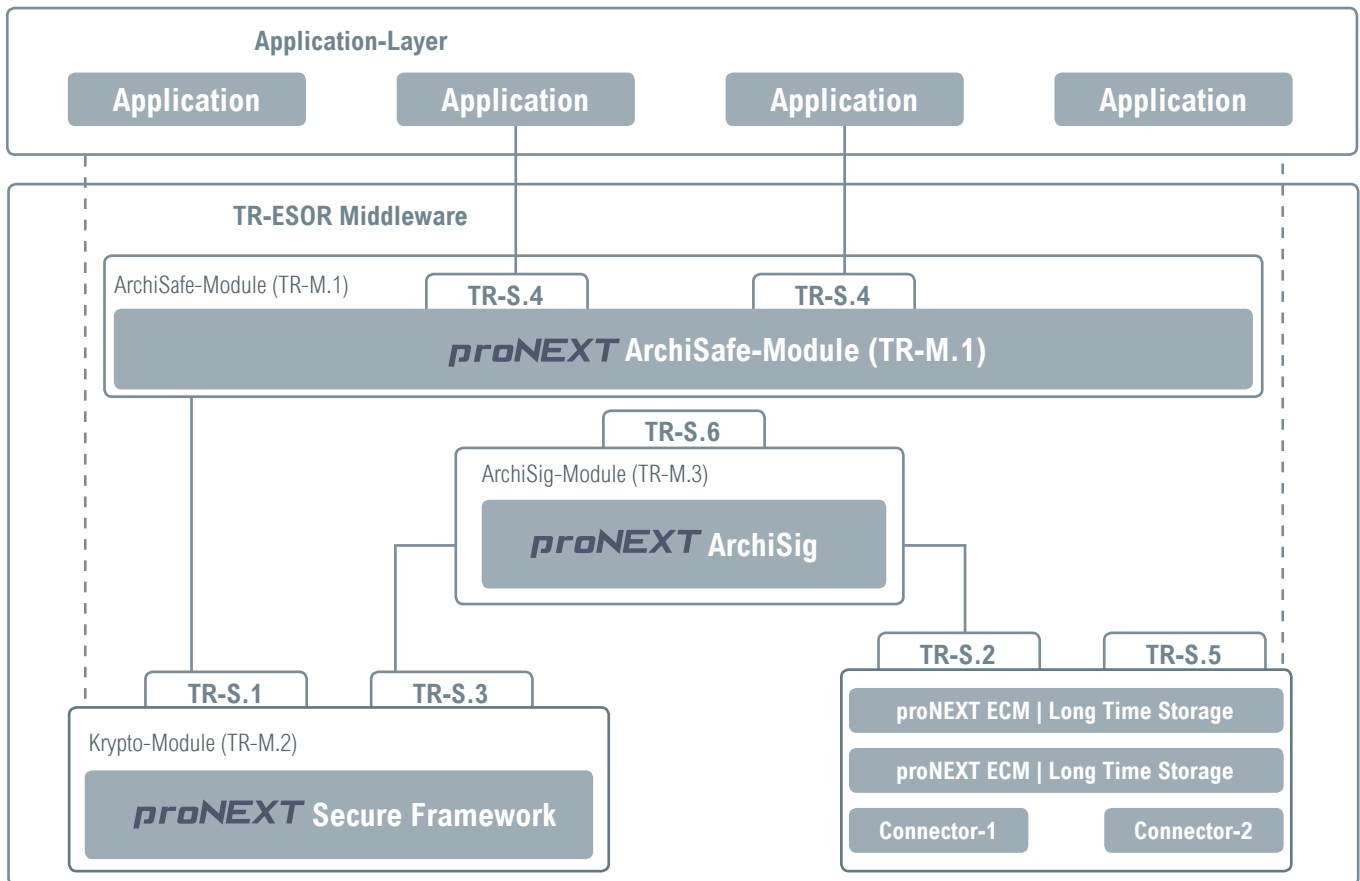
Application-Layer

Application

Application

Application

Application

TR-ESOR Middleware

ArchiSafe-Module (TR-M.1)

TR-S.4

TR-S.4

proNEXT ArchiSafe-Module (TR-M.1)

TR-S.6

ArchiSig-Module (TR-M.3)

proNEXT ArchiSig

TR-S.2

TR-S.5

TR-S.1

TR-S.3

proNEXT ECM | Long Time Storage

proNEXT ECM | Long Time Storage

Connector-1

Connector-2

Krypto-Module (TR-M.2)

proNEXT Secure Framework